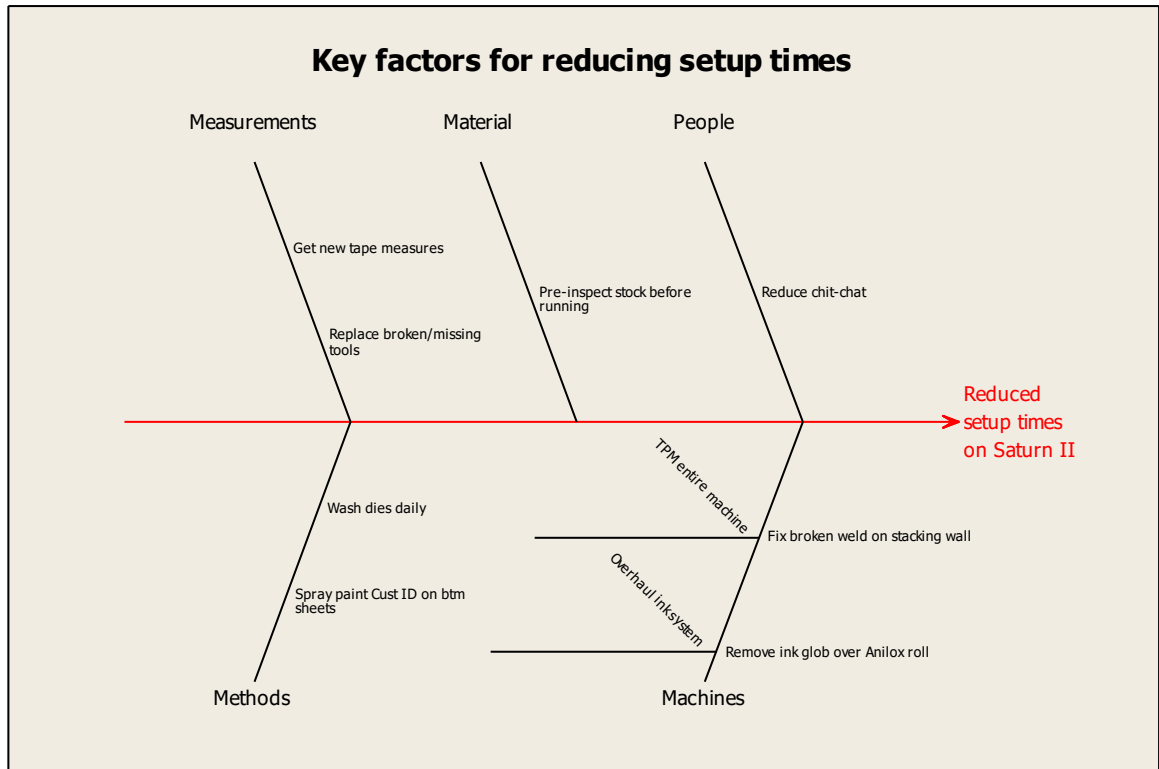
Key factors for reducing setup times

Measurements

Material

People

Get new tape measures

Replace broken/missing tools

Pre-inspect stock before running

Reduce chit-chat

Reduced setup times on Saturn II

Wash dies daily

Spray paint Cust ID on btm sheets

TPM entire machine

Fix broken weld on stacking wall

Overhaul ink system

Remove ink glob over Anilox roll

Methods

Machines